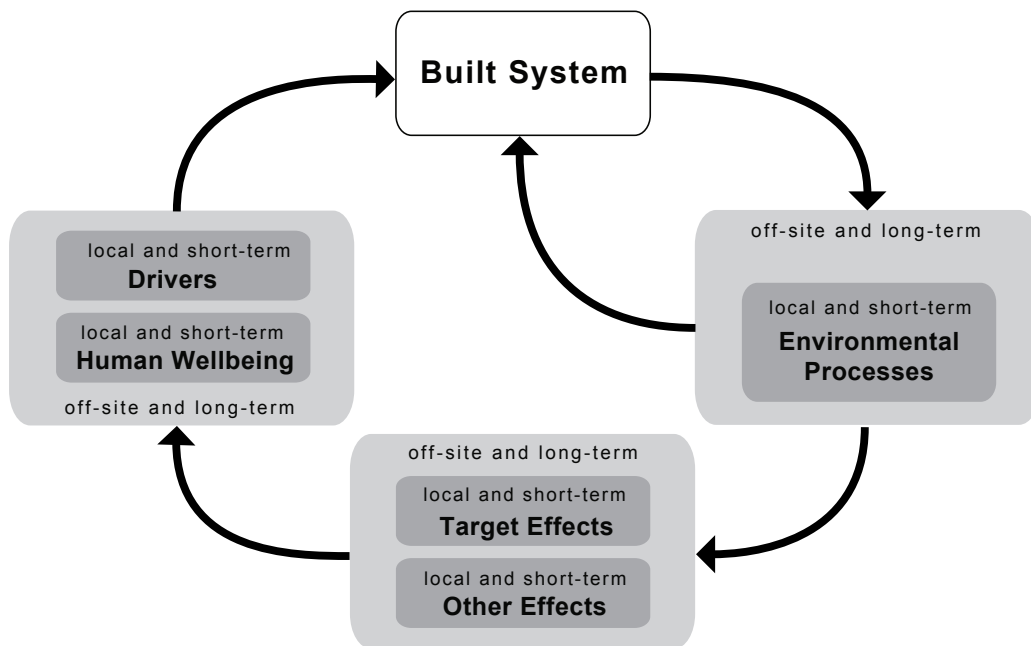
Built System

off-site and long-term

local and short-term
Environmental Processes

off-site and long-term

local and short-term
Target Effects

local and short-term
Other Effects

local and short-term
Drivers

local and short-term
Human Wellbeing

off-site and long-term